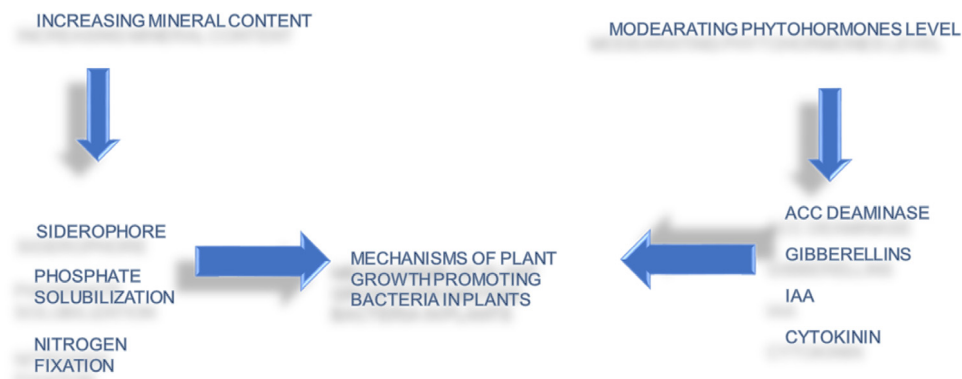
INCREASING MINERAL CONTENT

MODEARATING PHYTOHORMONES LEVEL

SIDEROPHORE

PHOSPHATE SOLUBILIZATION

NITROGEN FIXATION

MECHANISMS OF PLANT GROWTH PROMOTING BACTERIA IN PLANTS

ACC DEAMINASE

GIBBERELLINS

IAA

CYTOKININ